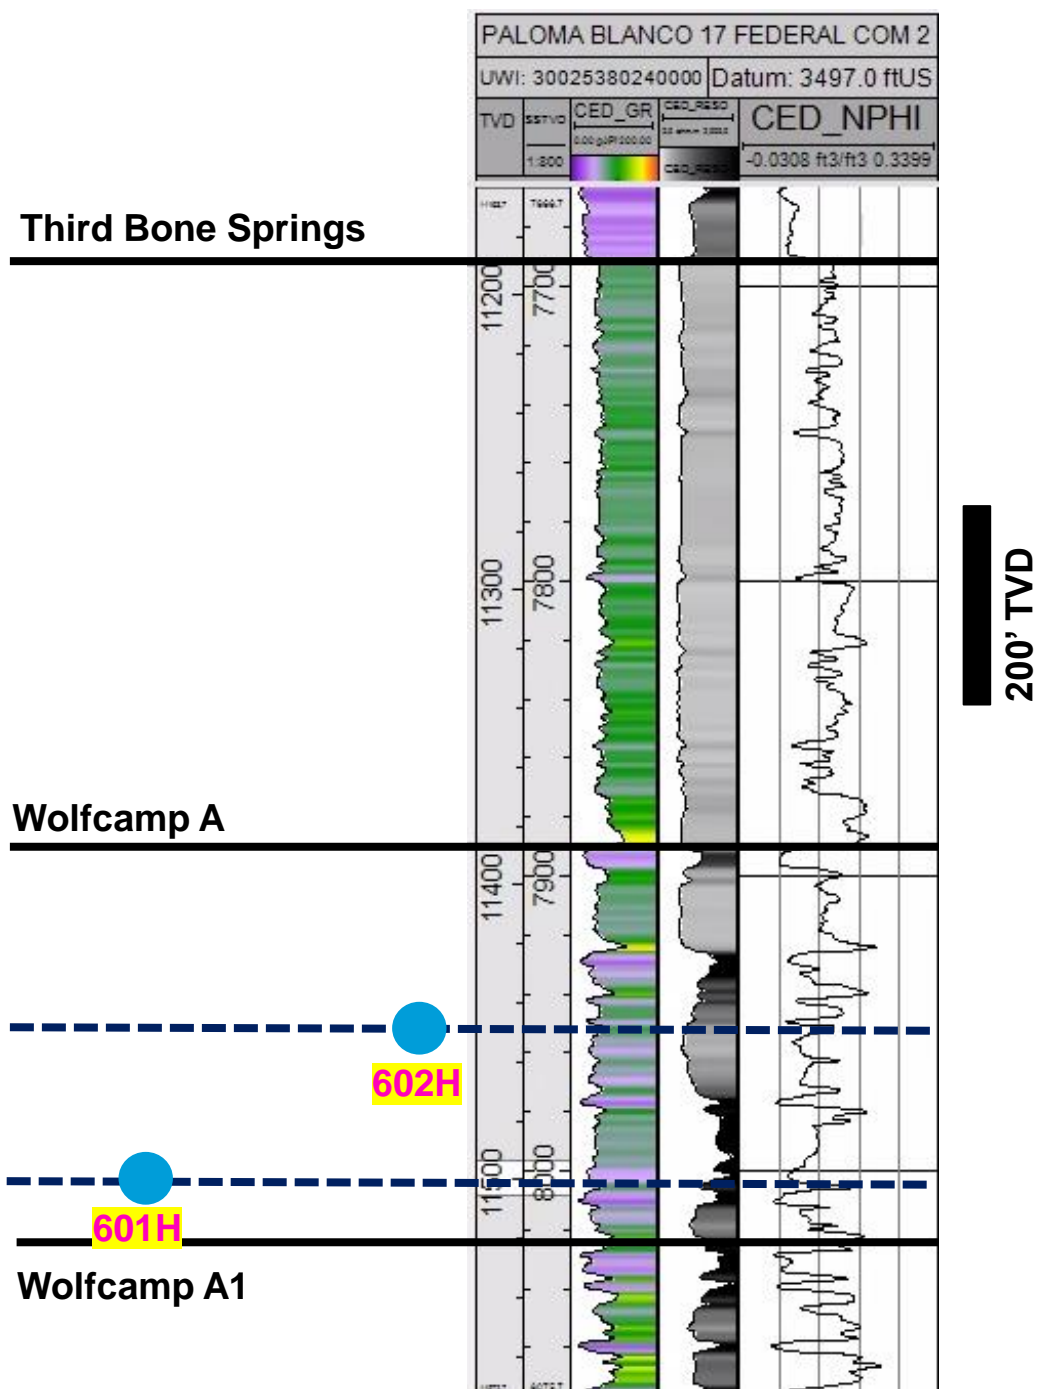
PALOMA BLANCO 17 FEDERAL COM 2

UWI: 30025380240000 Datum: 3497.0 ftUS

| TVD | SSTVD 1:800 | CED_GR 0.00 gAPI 200.00 | CED_RESD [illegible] CED_RESD | CED_NPHI -0.0308 ft3/ft3 0.3399 |
|---|---|---|---|---|

Third Bone Springs

11200 7700

11300 7800

Wolfcamp A

11400 7900

602H

11500 8000

601H

Wolfcamp A1

200' TVD